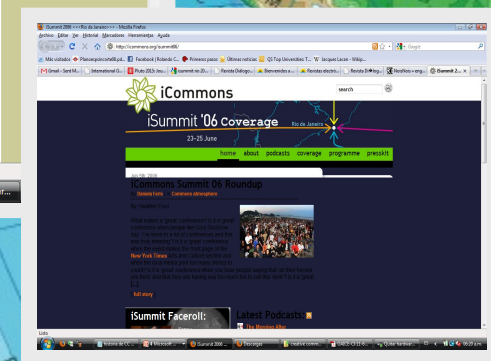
iSummit 2006 <<< Rio de Janeiro>>> - Mozilla Firefox

Archivo Editar Ver Historial Marcadores Herramientas Ayuda

http://icommons.org/isummit06/

Google

Más visitados Planeacpcontrolfi.pd... Facebook | Rolando C... Primeros pasos Últimas noticias QS Top Universities T... "W" Jacques Lacan - Wikip...

Gmail - Sent M... International G... Pluto 2013: los... isummit rio 20... Revista Diálogo... Bienvenido a ... Revistas electró... Revista Di✪ lo... NeoNeo » orgc... iSummit 2...

iCommons

search

iSummit '06 Coverage

Rio de Janeiro

23-25 June

home about podcasts coverage programme presskit

Jun 4th 2006

iCommons Summit 06 Roundup

Daniela Faris Commons atmosphere

By Heather Ford

What makes a "good conference"? Is it a good conference when people like Ken Dejardin say "the best is it as a conference and the best first Monday"? Is it a great conference when the event makes the front page of the New York Times, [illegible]

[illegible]

full story

iSummit Facerolll:

Latest Podcast

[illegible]

Listo

historia de CC... Microsoft ... iSummit 2006 ... Descargas Creative comm... DACG CI 13 ... Quién hacer...

09:29 a.m.